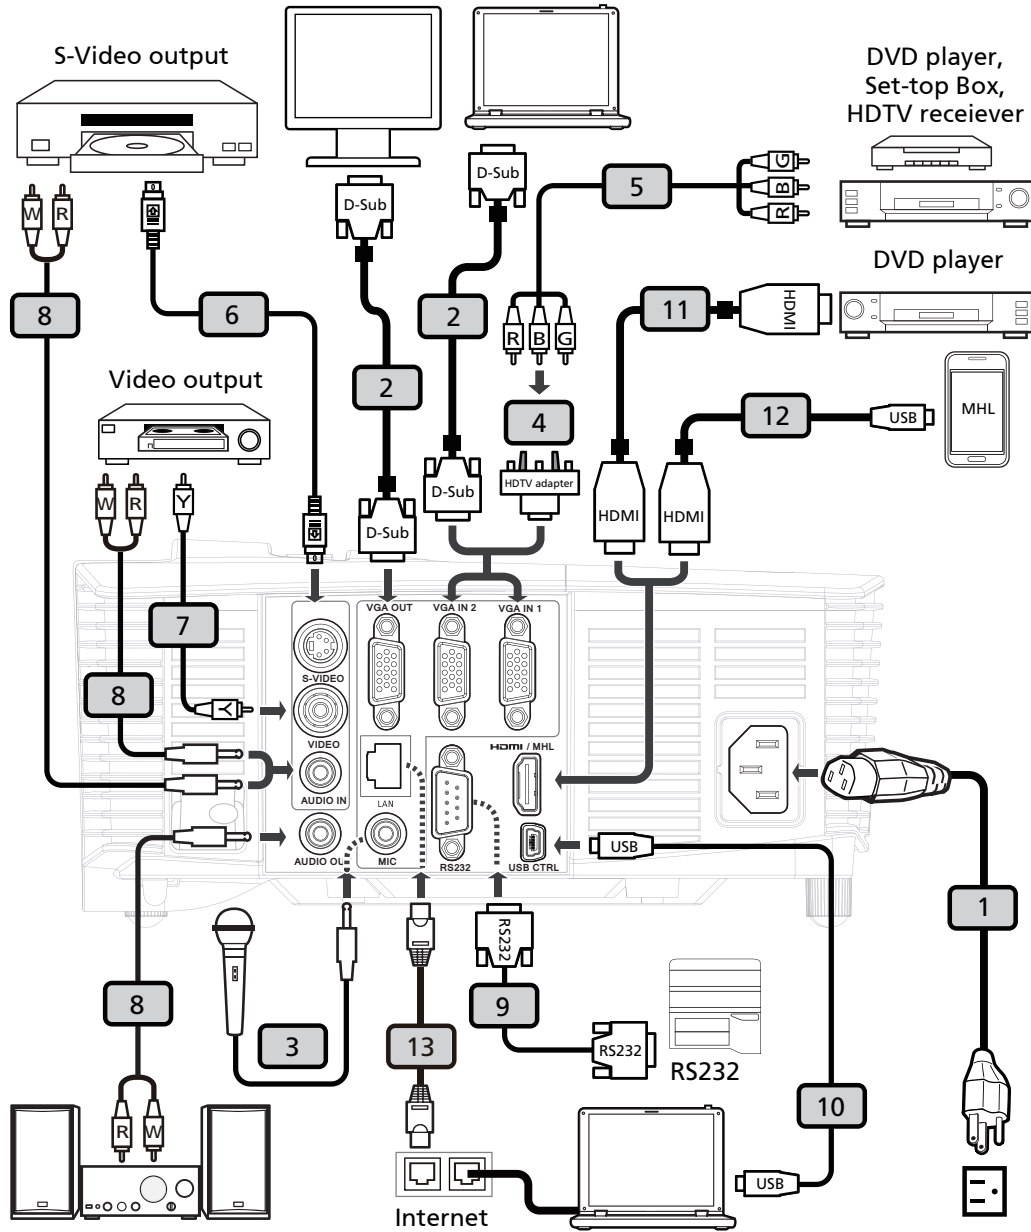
S-Video output

DVD player, Set-top Box, HDTV receiever

DVD player

W R

D-Sub

D-Sub

5

G B R

8

6

2

R B G

11

HDMI

MHL

Video output

2

4

12

USB

W R Y

D-Sub

HDTV adapter

D-Sub

HDMI

HDMI

7

VGA OUT

VGA IN 2

VGA IN 1

8

S-VIDEO

VIDEO

HDMI / MHL

AUDIO IN

LAN

AUDIO OUT

MIC

RS232

USB CTRL

USB

RS232

1

8

9

3

13

RS232

RS232

10

R W

USB

Internet